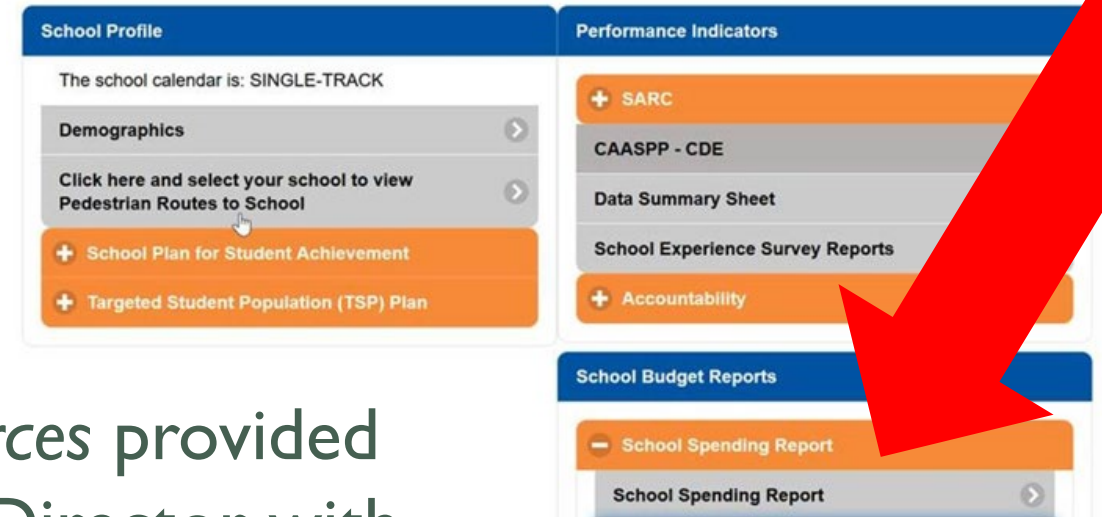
School Profile

The school calendar is: SINGLE-TRACK

Demographics

Click here and select your school to view Pedestrian Routes to School

School Plan for Student Achievement

Targeted Student Population (TSP) Plan

Performance Indicators

SARC

CAASPP - CDE

Data Summary Sheet

School Experience Survey Reports

Accountability

School Budget Reports

School Spending Report

School Spending Report

rces provided

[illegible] Director with